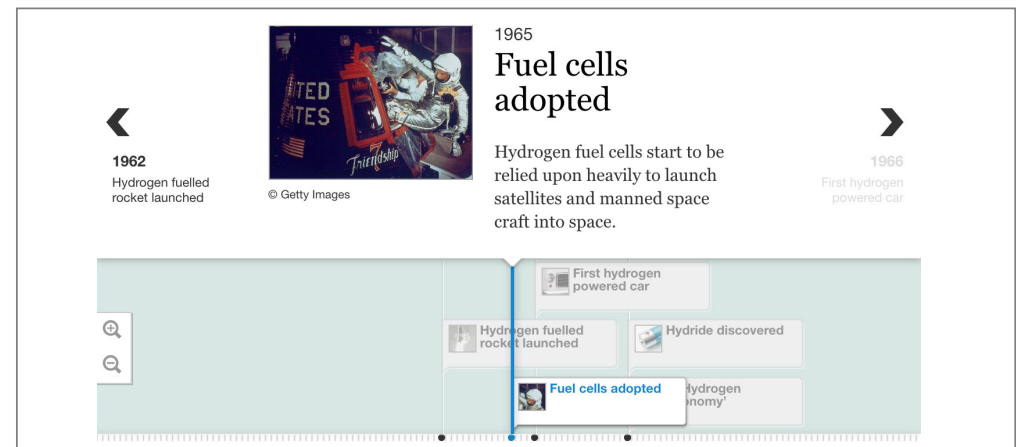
1965

Fuel cells adopted

Hydrogen fuel cells start to be relied upon heavily to launch satellites and manned space craft into space.

1962
Hydrogen fuelled rocket launched

© Getty Images

1966
First hydrogen powered car

First hydrogen powered car

Hydrogen fuelled rocket launched

Hydride discovered

Fuel cells adopted

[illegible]ydrogen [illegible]onomy'